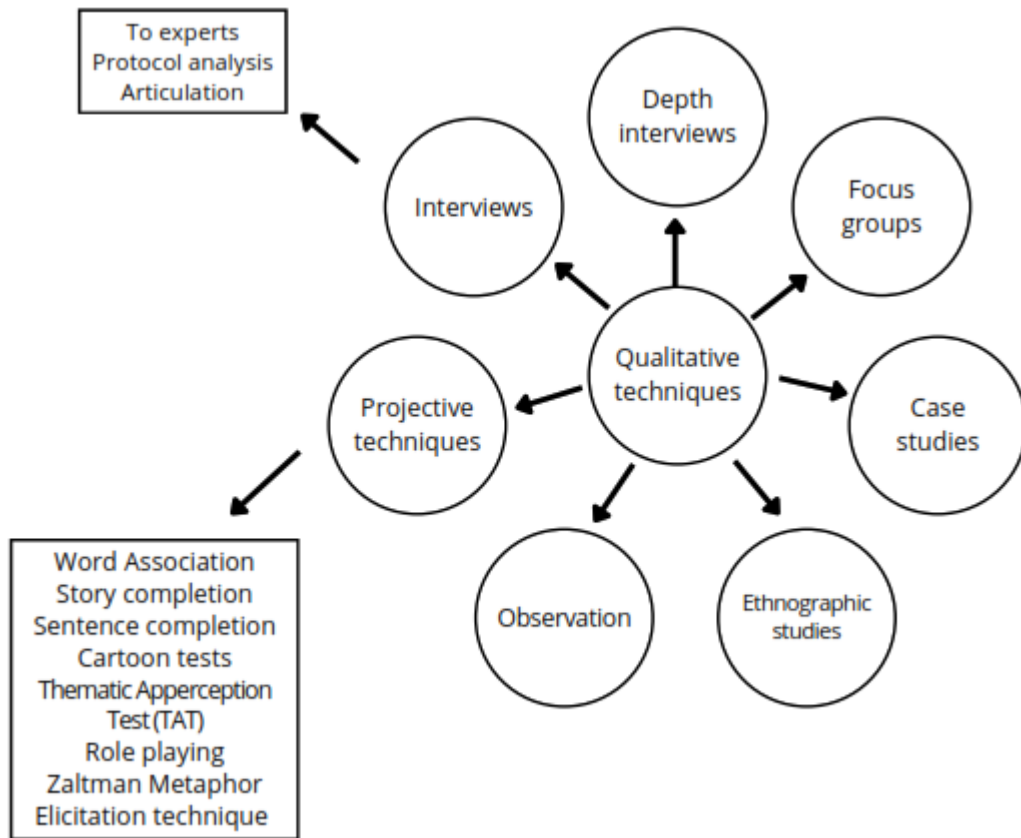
To experts
Protocol analysis
Articulation

Depth interviews

Interviews

Focus groups

Qualitative techniques

Projective techniques

Case studies

Observation

Ethnographic studies

Word Association
Story completion
Sentence completion
Cartoon tests
Thematic Apperception Test (TAT)
Role playing
Zaltman Metaphor Elicitation technique